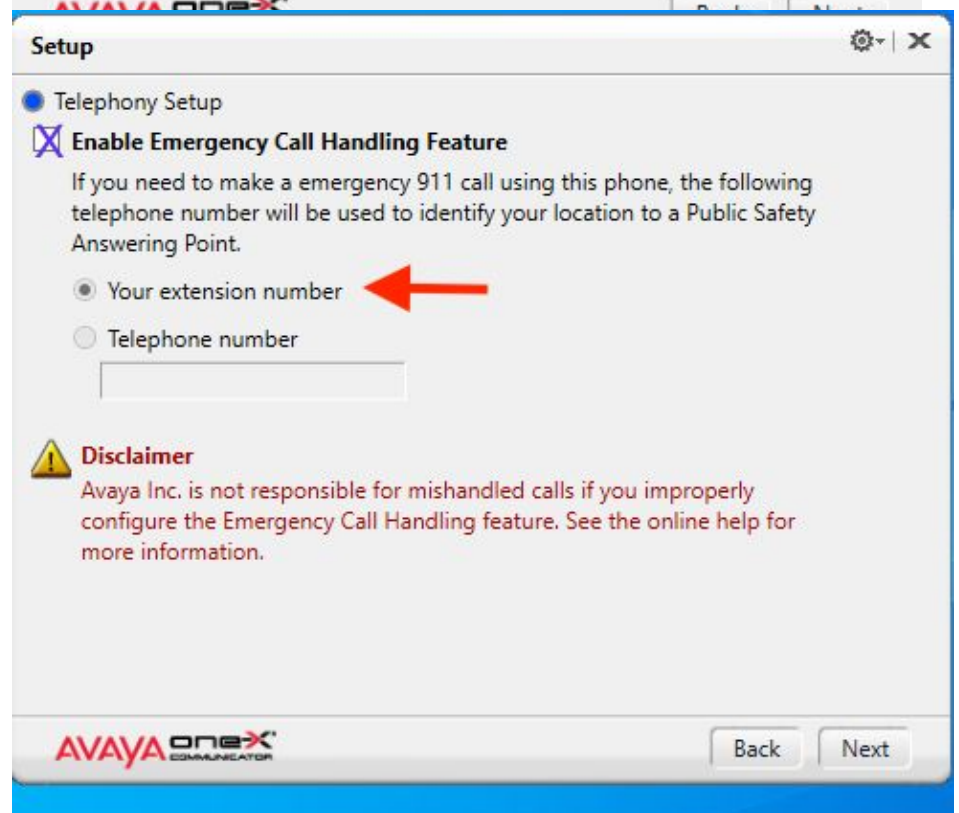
AVAYA one-X

Setup

Telephony Setup

Enable Emergency Call Handling Feature

If you need to make a emergency 911 call using this phone, the following telephone number will be used to identify your location to a Public Safety Answering Point.

Your extension number

Telephone number

Disclaimer

Avaya Inc. is not responsible for mishandled calls if you improperly configure the Emergency Call Handling feature. See the online help for more information.

AVAYA one-X COMMUNICATOR

Back

Next